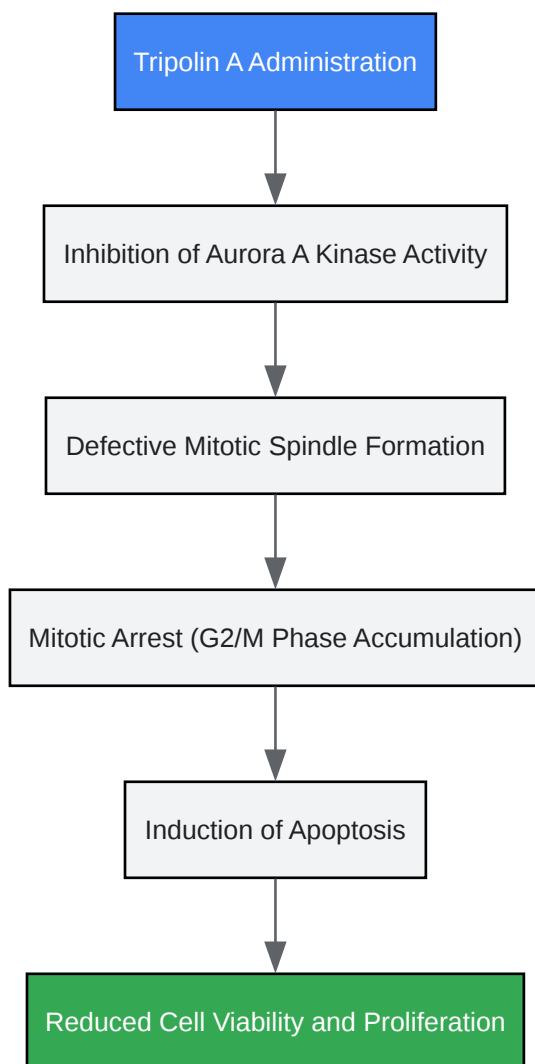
Tripolin A Administration

Inhibition of Aurora A Kinase Activity

Defective Mitotic Spindle Formation

Mitotic Arrest (G2/M Phase Accumulation)

Induction of Apoptosis

Reduced Cell Viability and Proliferation